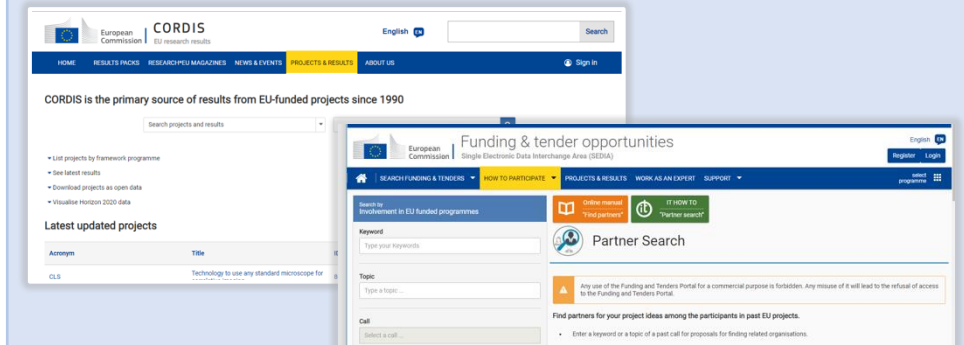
European Commission | CORDIS
EU research results

English EN

Search

HOME RESULTS PACKS RESEARCH*EU MAGAZINES NEWS & EVENTS PROJECTS & RESULTS ABOUT US

Sign in

CORDIS is the primary source of results from EU-funded projects since 1990

Search projects and results

List projects by framework programme
See latest results
Download projects as open data
Visualise Horizon 2020 data

Latest updated projects

| Acronym | Title |
|---|---|
| CLS | Technology to use any standard microscope for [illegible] |

European Commission | Funding & tender opportunities
Single Electronic Data Interchange Area (SEDIA)

English EN

Register Login

SEARCH FUNDING & TENDERS HOW TO PARTICIPATE PROJECTS & RESULTS WORK AS AN EXPERT SUPPORT

select programme

Search by
Involvement in EU funded programmes

Online manual
"Find partners"

IT HOW TO
"Partner search"

Partner Search

Keyword
Type your Keywords

Topic
Type a topic ...

Call
Select a call ...

Any use of the Funding and Tenders Portal for a commercial purpose is forbidden. Any misuse of it will lead to the refusal of access to the Funding and Tenders Portal.

Find partners for your project ideas among the participants in past EU projects.

Enter a keyword or a topic of a past call for proposals for finding related organisations.